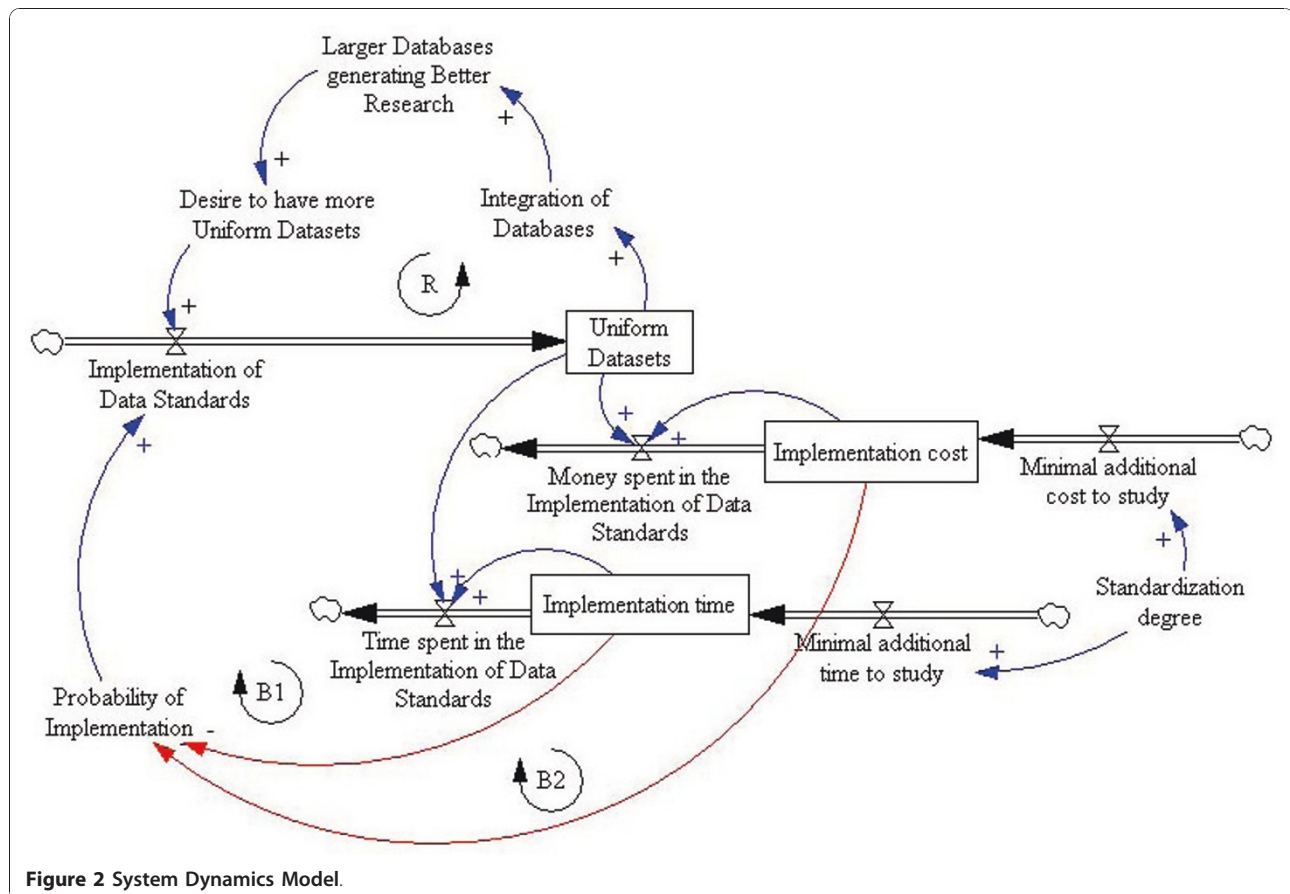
Larger Databases generating Better Research

+

+

Desire to have more Uniform Datasets

Integration of Databases

+

R

+

Implementation of Data Standards

Uniform Datasets

+

+

+

Implementation cost

Money spent in the Implementation of Data Standards

Minimal additional cost to study

+

Standardization degree

+

+

+

Implementation time

Time spent in the Implementation of Data Standards

Minimal additional time to study

+

Probability of Implementation -

B1

B2

Figure 2 System Dynamics Model.